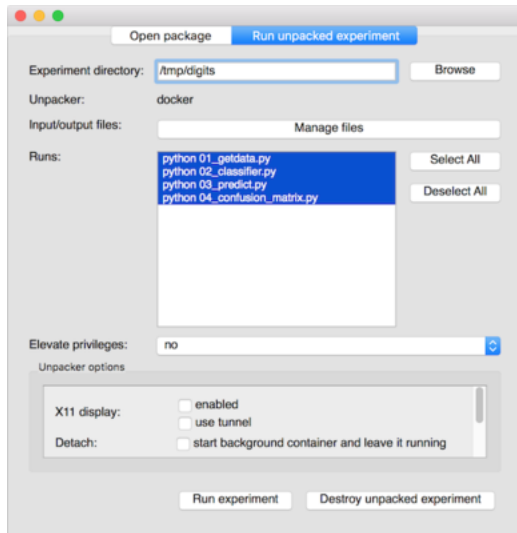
Open package | Run unpacked experiment

Experiment directory: /tmp/digits
Browse

Unpacker: docker

Input/output files: Manage files

Runs:
python 01_getdata.py
python 02_classifier.py
python 03_predict.py
python 04_confusion_matrix.py

Select All
Deselect All

Elevate privileges: no

Unpacker options

X11 display: enabled
use tunnel

Detach: start background container and leave it running

Run experiment
Destroy unpacked experiment